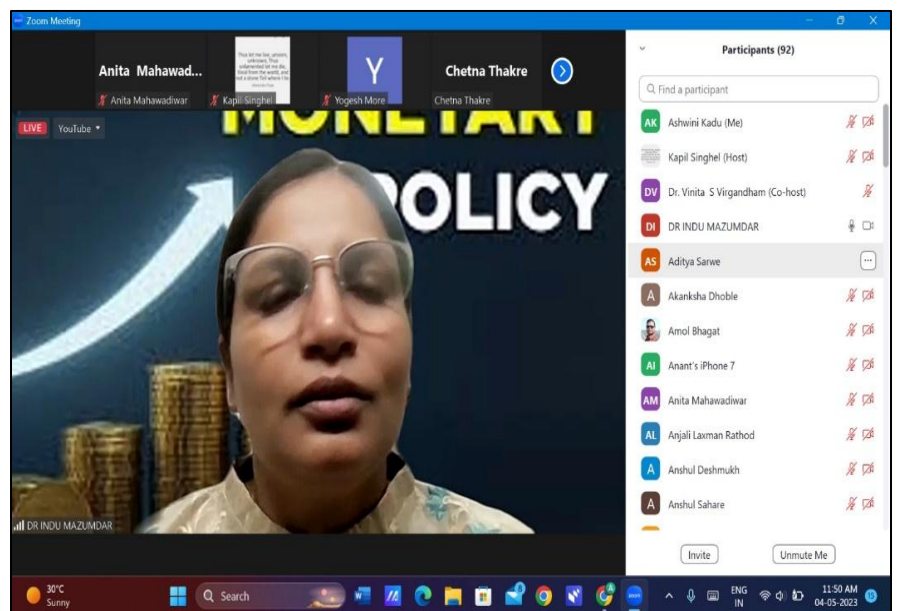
Zoom Meeting

Anita Mahawad...
Anita Mahawadiwar
Kapil Singhel
Y
Yogesh More
Chetna Thakre
Chetna Thakre

LIVE YouTube

MONETARY
POLICY

DR INDU MAZUMDAR

Participants (92)

Find a participant

AK Ashwini Kadu (Me)
Kapil Singhel (Host)
DV Dr. Vinita S Virgandham (Co-host)
DI DR INDU MAZUMDAR
AS Aditya Sarwe
A Akanksha Dhoble
Amol Bhagat
AI Anant's iPhone 7
AM Anita Mahawadiwar
AL Anjali Laxman Rathod
A Anshul Deshmukh
A Anshul Sahare

Invite
Unmute Me

30°C
Sunny
Search
ENG
IN
11:50 AM
04-05-2023